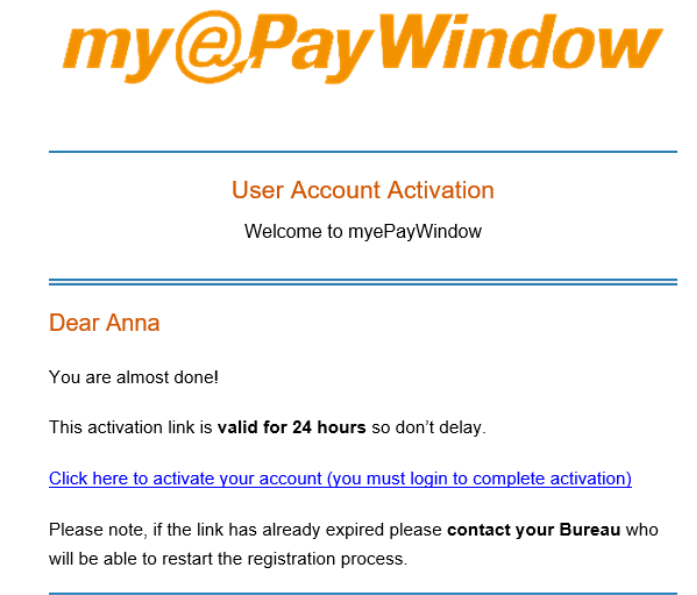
my@PayWindow

User Account Activation

Welcome to myePayWindow

Dear Anna

You are almost done!

This activation link is **valid for 24 hours** so don't delay.

Click here to activate your account (you must login to complete activation)

Please note, if the link has already expired please **contact your Bureau** who will be able to restart the registration process.